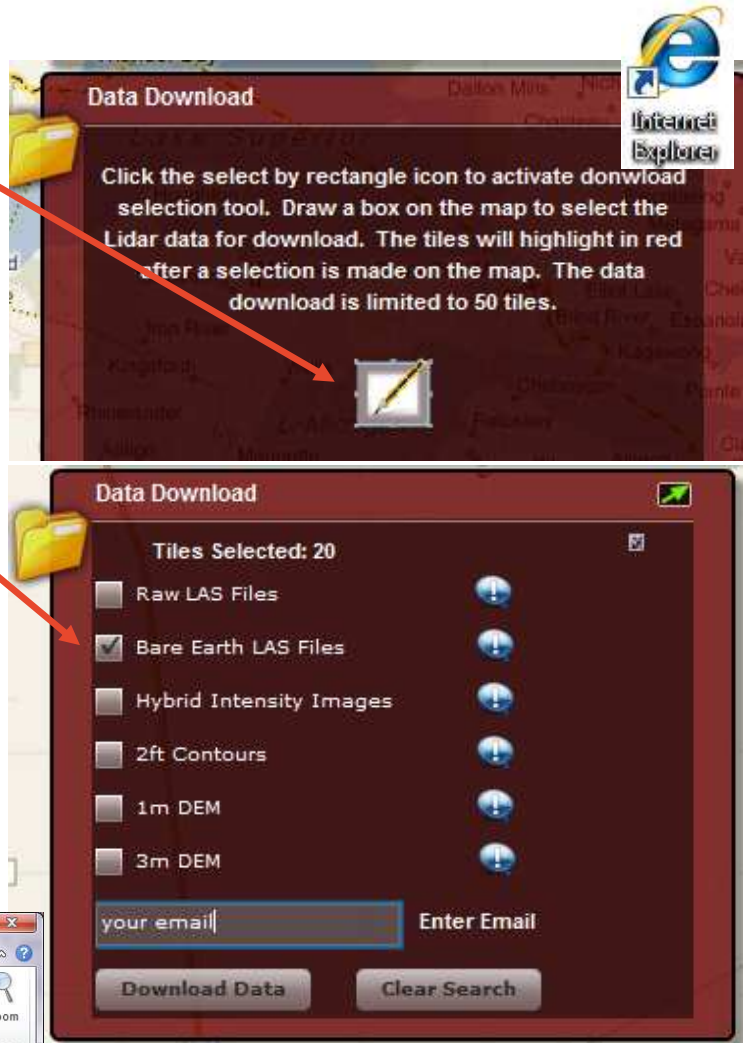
Internet Explorer

Data Download

Click the select by rectangle icon to activate donwload selection tool. Draw a box on the map to select the Lidar data for download. The tiles will highlight in red after a selection is made on the map. The data download is limited to 50 tiles.

Data Download

Tiles Selected: 20

Raw LAS Files

Bare Earth LAS Files

Hybrid Intensity Images

2ft Contours

1m DEM

3m DEM

your email

Enter Email

Download Data

Clear Search